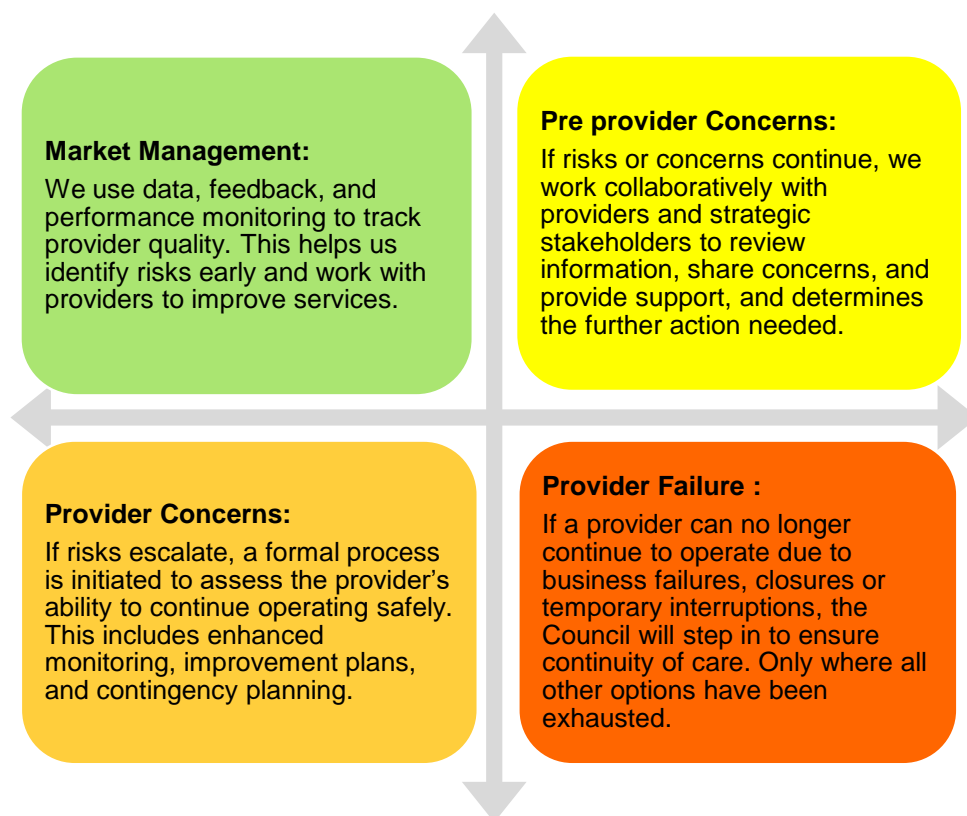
Market Management:

We use data, feedback, and performance monitoring to track provider quality. This helps us identify risks early and work with providers to improve services.

Pre provider Concerns:

If risks or concerns continue, we work collaboratively with providers and strategic stakeholders to review information, share concerns, and provide support, and determines the further action needed.

Provider Concerns:

If risks escalate, a formal process is initiated to assess the provider's ability to continue operating safely. This includes enhanced monitoring, improvement plans, and contingency planning.

Provider Failure :

If a provider can no longer continue to operate due to business failures, closures or temporary interruptions, the Council will step in to ensure continuity of care. Only where all other options have been exhausted.